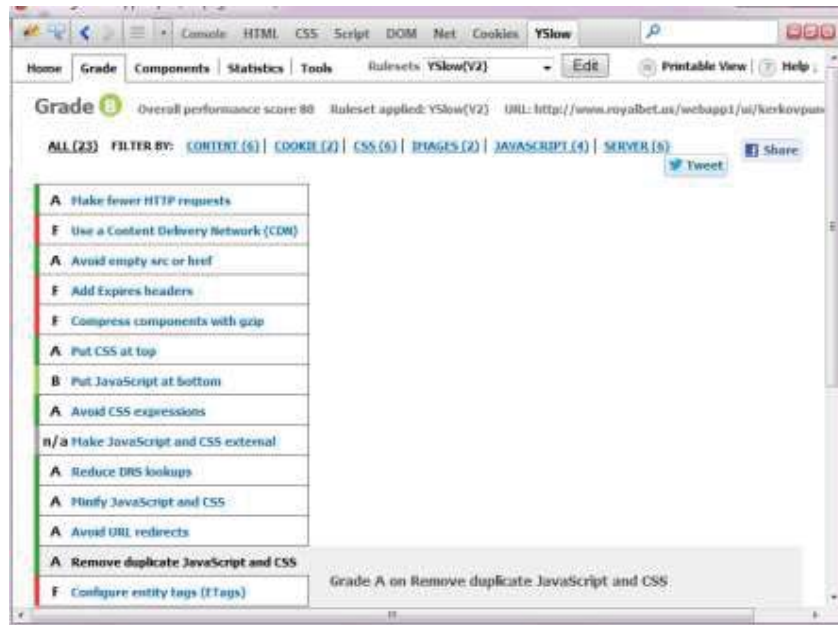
Console HTML CSS Script DOM Net Cookies YSlow

Home Grade Components Statistics Tools Rulesets YSlow(V2) Edit Printable View Help

Grade B Overall performance score 80 Ruleset applied: YSlow(V2) URL: http://www.royalbet.us/webapp1/ui/kerkovpun

ALL (23) FILTER BY: CONTENT (6) | COOKIE (2) | CSS (6) | IMAGES (2) | JAVASCRIPT (4) | SERVER (6)

Tweet Share

A Make fewer HTTP requests
F Use a Content Delivery Network (CDN)
A Avoid empty src or href
F Add Expires headers
F Compress components with gzip
A Put CSS at top
B Put JavaScript at bottom
A Avoid CSS expressions
n/a Make JavaScript and CSS external
A Reduce DNS lookups
A Minify JavaScript and CSS
A Avoid URL redirects
A Remove duplicate JavaScript and CSS
F Configure entity tags (ETags)

Grade A on Remove duplicate JavaScript and CSS